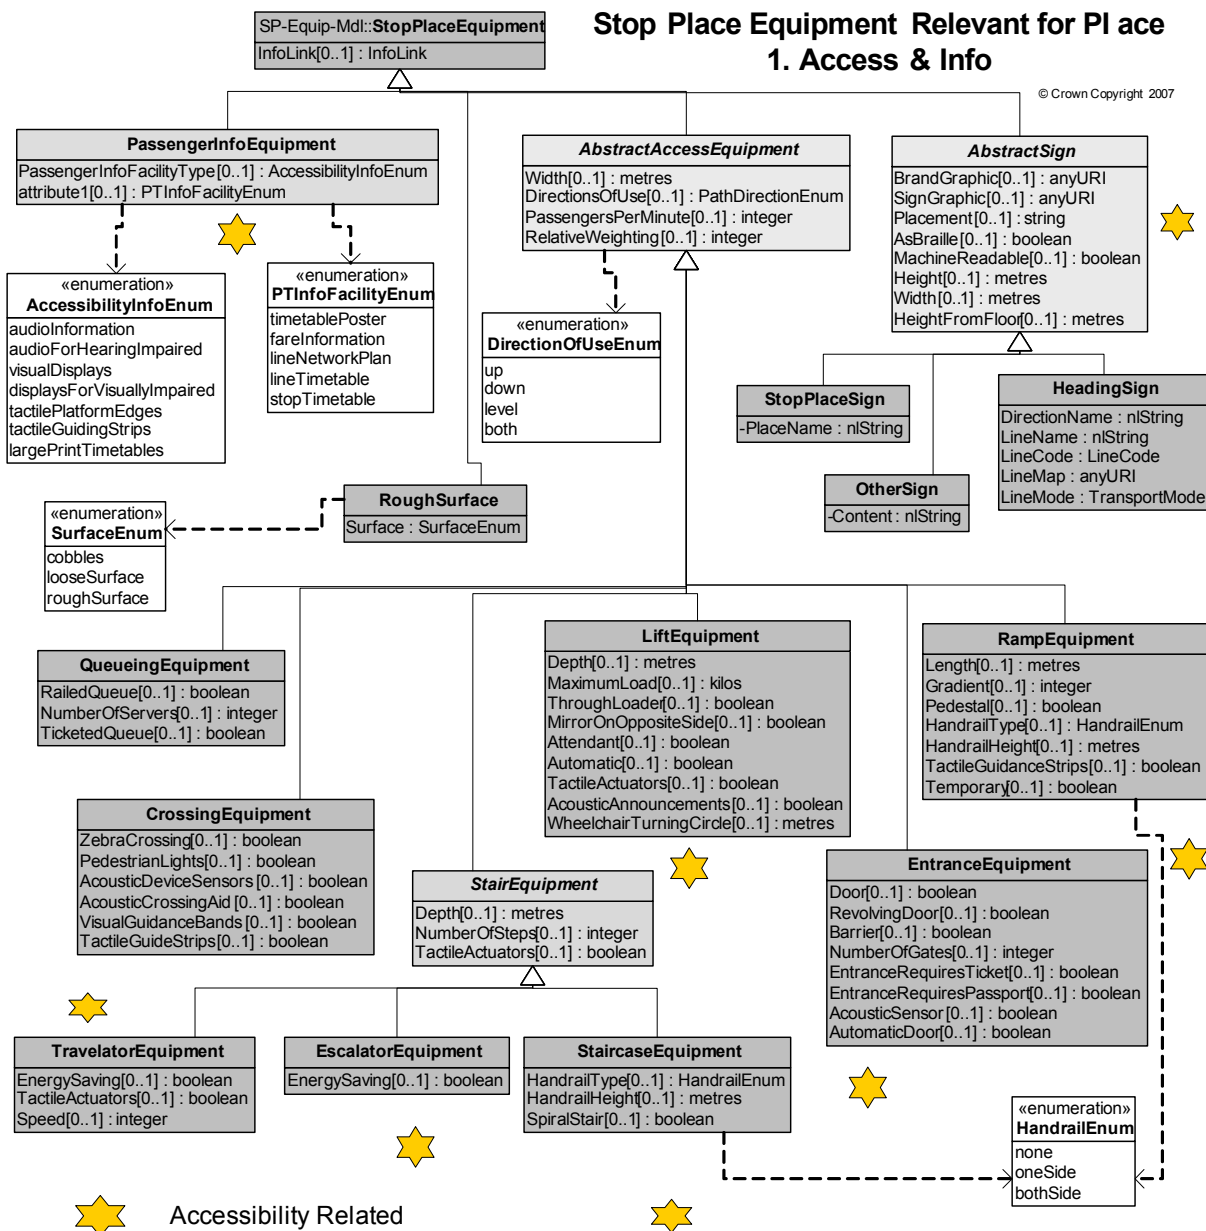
SP-Equip-Mdl::StopPlaceEquipment
InfoLink[0..1] : InfoLink

Stop Place Equipment Relevant for Pl ace
1. Access & Info

© Crown Copyright 2007

PassengerInfoEquipment
PassengerInfoFacilityType[0..1] : AccessibilityInfoEnum
attribute1[0..1] : PTInfoFacilityEnum

AbstractAccessEquipment
Width[0..1] : metres
DirectionsOfUse[0..1] : PathDirectionEnum
PassengersPerMinute[0..1] : integer
RelativeWeighting[0..1] : integer

AbstractSign
BrandGraphic[0..1] : anyURI
SignGraphic[0..1] : anyURI
Placement[0..1] : string
AsBraille[0..1] : boolean
MachineReadable[0..1] : boolean
Height[0..1] : metres
Width[0..1] : metres
HeightFromFloor[0..1] : metres

«enumeration»
AccessibilityInfoEnum
audioInformation
audioForHearingImpaired
visualDisplays
displaysForVisuallyImpaired
tactilePlatformEdges
tactileGuidingStrips
largePrintTimetables

«enumeration»
PTInfoFacilityEnum
timetablePoster
fareInformation
lineNetworkPlan
lineTimetable
stopTimetable

«enumeration»
DirectionOfUseEnum
up
down
level
both

StopPlaceSign
-PlaceName : nlString

HeadingSign
DirectionName : nlString
LineName : nlString
LineCode : LineCode
LineMap : anyURI
LineMode : TransportMode

OtherSign
-Content : nlString

«enumeration»
SurfaceEnum
cobbles
looseSurface
roughSurface

RoughSurface
Surface : SurfaceEnum

QueueingEquipment
RailedQueue[0..1] : boolean
NumberOfServers[0..1] : integer
TicketedQueue[0..1] : boolean

LiftEquipment
Depth[0..1] : metres
MaximumLoad[0..1] : kilos
ThroughLoader[0..1] : boolean
MirrorOnOppositeSide[0..1] : boolean
Attendant[0..1] : boolean
Automatic[0..1] : boolean
TactileActuators[0..1] : boolean
AcousticAnnouncements[0..1] : boolean
WheelchairTurningCircle[0..1] : metres

RampEquipment
Length[0..1] : metres
Gradient[0..1] : integer
Pedestal[0..1] : boolean
HandrailType[0..1] : HandrailEnum
HandrailHeight[0..1] : metres
TactileGuidanceStrips[0..1] : boolean
Temporary[0..1] : boolean

CrossingEquipment
ZebraCrossing[0..1] : boolean
PedestrianLights[0..1] : boolean
AcousticDeviceSensors [0..1] : boolean
AcousticCrossingAid [0..1] : boolean
VisualGuidanceBands [0..1] : boolean
TactileGuideStrips[0..1] : boolean

StairEquipment
Depth[0..1] : metres
NumberOfSteps[0..1] : integer
TactileActuators[0..1] : boolean

EntranceEquipment
Door[0..1] : boolean
RevolvingDoor[0..1] : boolean
Barrier[0..1] : boolean
NumberOfGates[0..1] : integer
EntranceRequiresTicket[0..1] : boolean
EntranceRequiresPassport[0..1] : boolean
AcousticSensor [0..1] : boolean
AutomaticDoor[0..1] : boolean

TravelatorEquipment
EnergySaving[0..1] : boolean
TactileActuators[0..1] : boolean
Speed[0..1] : integer

EscalatorEquipment
EnergySaving[0..1] : boolean

StaircaseEquipment
HandrailType[0..1] : HandrailEnum
HandrailHeight[0..1] : metres
SpiralStair[0..1] : boolean

«enumeration»
HandrailEnum
none
oneSide
bothSide

Accessibility Related